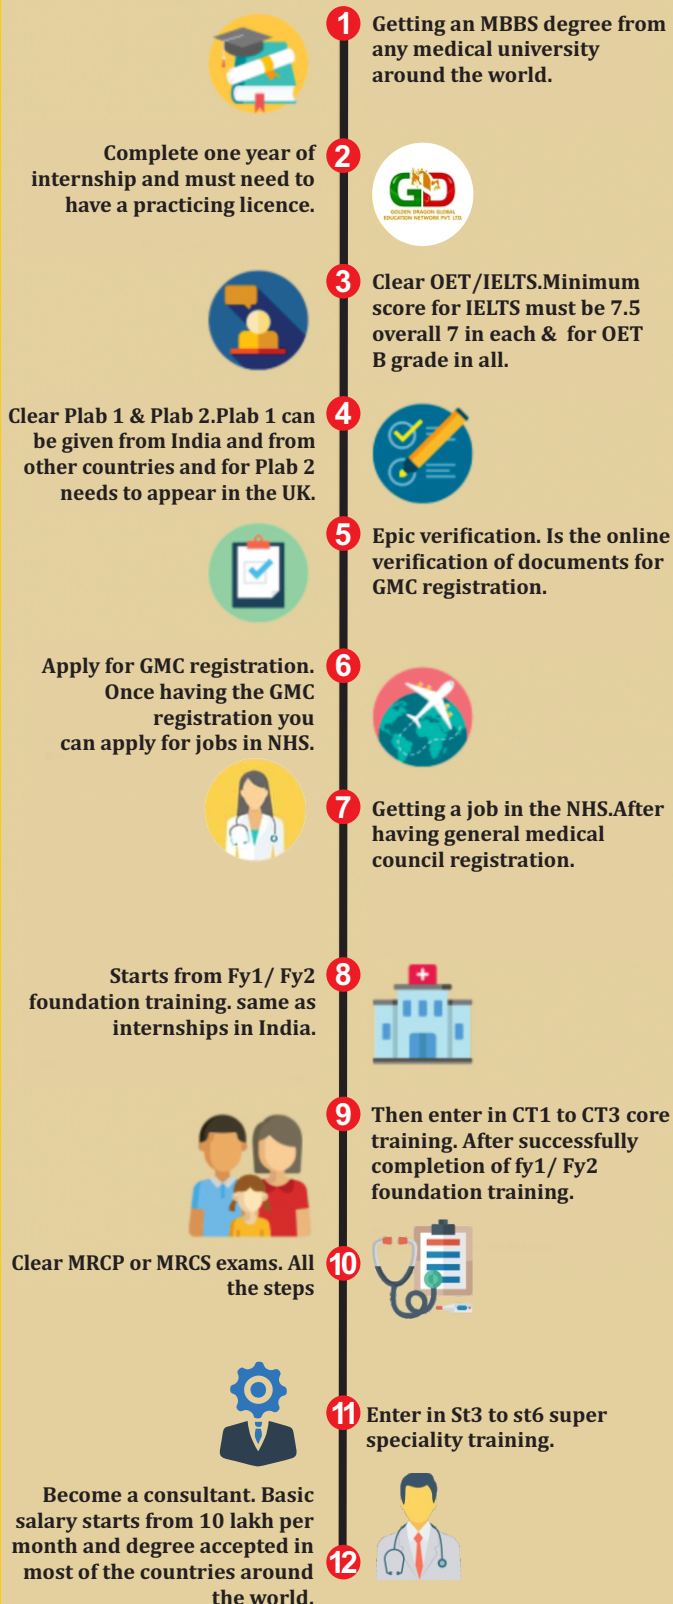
1 Getting an MBBS degree from any medical university around the world.

2 Complete one year of internship and must need to have a practicing licence.

GD GOLDEN DRAGON GLOBAL EDUCATION NETWORK PVT. LTD.

3 Clear OET/IELTS.Minimum score for IELTS must be 7.5 overall 7 in each & for OET B grade in all.

4 Clear Plab 1 & Plab 2.Plab 1 can be given from India and from other countries and for Plab 2 needs to appear in the UK.

5 Epic verification. Is the online verification of documents for GMC registration.

6 Apply for GMC registration. Once having the GMC registration you can apply for jobs in NHS.

7 Getting a job in the NHS.After having general medical council registration.

8 Starts from Fy1/ Fy2 foundation training. same as internships in India.

9 Then enter in CT1 to CT3 core training. After successfully completion of fy1/ Fy2 foundation training.

10 Clear MRCP or MRCS exams. All the steps

11 Enter in St3 to st6 super speciality training.

12 Become a consultant. Basic salary starts from 10 lakh per month and degree accepted in most of the countries around the world.